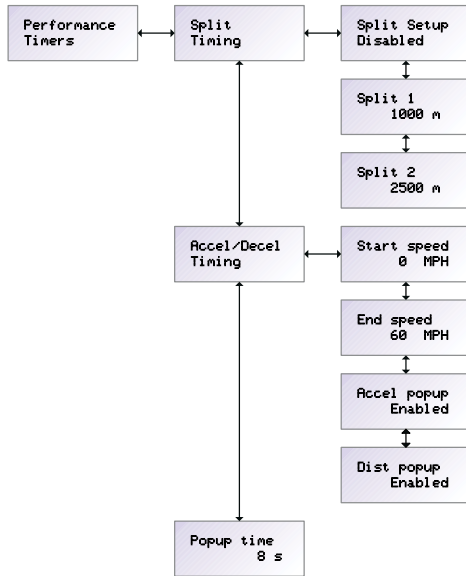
Performance Timers

Split Timing

Split Setup Disabled

Split 1 1000 m

Split 2 2500 m

Accel/Decel Timing

Start speed 0 MPH

End speed 60 MPH

Accel popup Enabled

Dist popup Enabled

Popup time 8 s